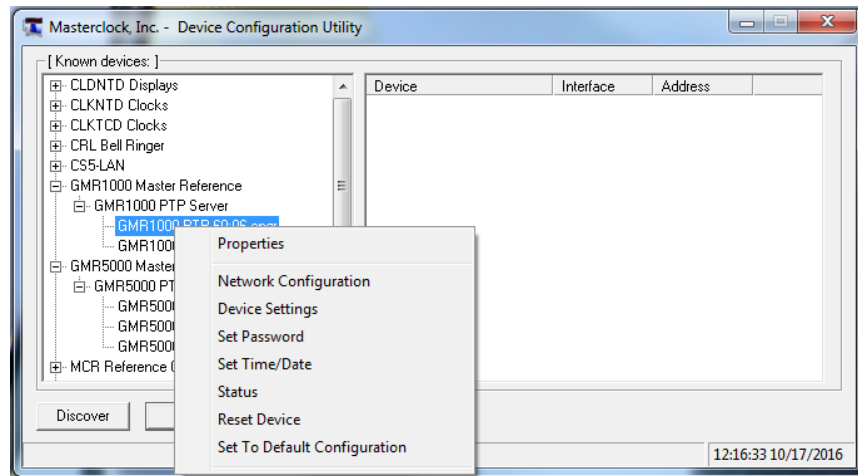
Masterclock, Inc. - Device Configuration Utility

[ Known devices: ]

CLDNTD Displays
CLKNTD Clocks
CLKTCD Clocks
CRL Bell Ringer
CS5-LAN
GMR1000 Master Reference
GMR1000 PTP Server
GMR1000 PTP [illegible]
GMR100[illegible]
GMR5000 Master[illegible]
GMR5000 PT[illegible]
GMR500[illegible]
GMR500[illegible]
GMR500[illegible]
MCR Reference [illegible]

| Device | Interface | Address |
|---|---|---|

Properties
Network Configuration
Device Settings
Set Password
Set Time/Date
Status
Reset Device
Set To Default Configuration

Discover

12:16:33 10/17/2016